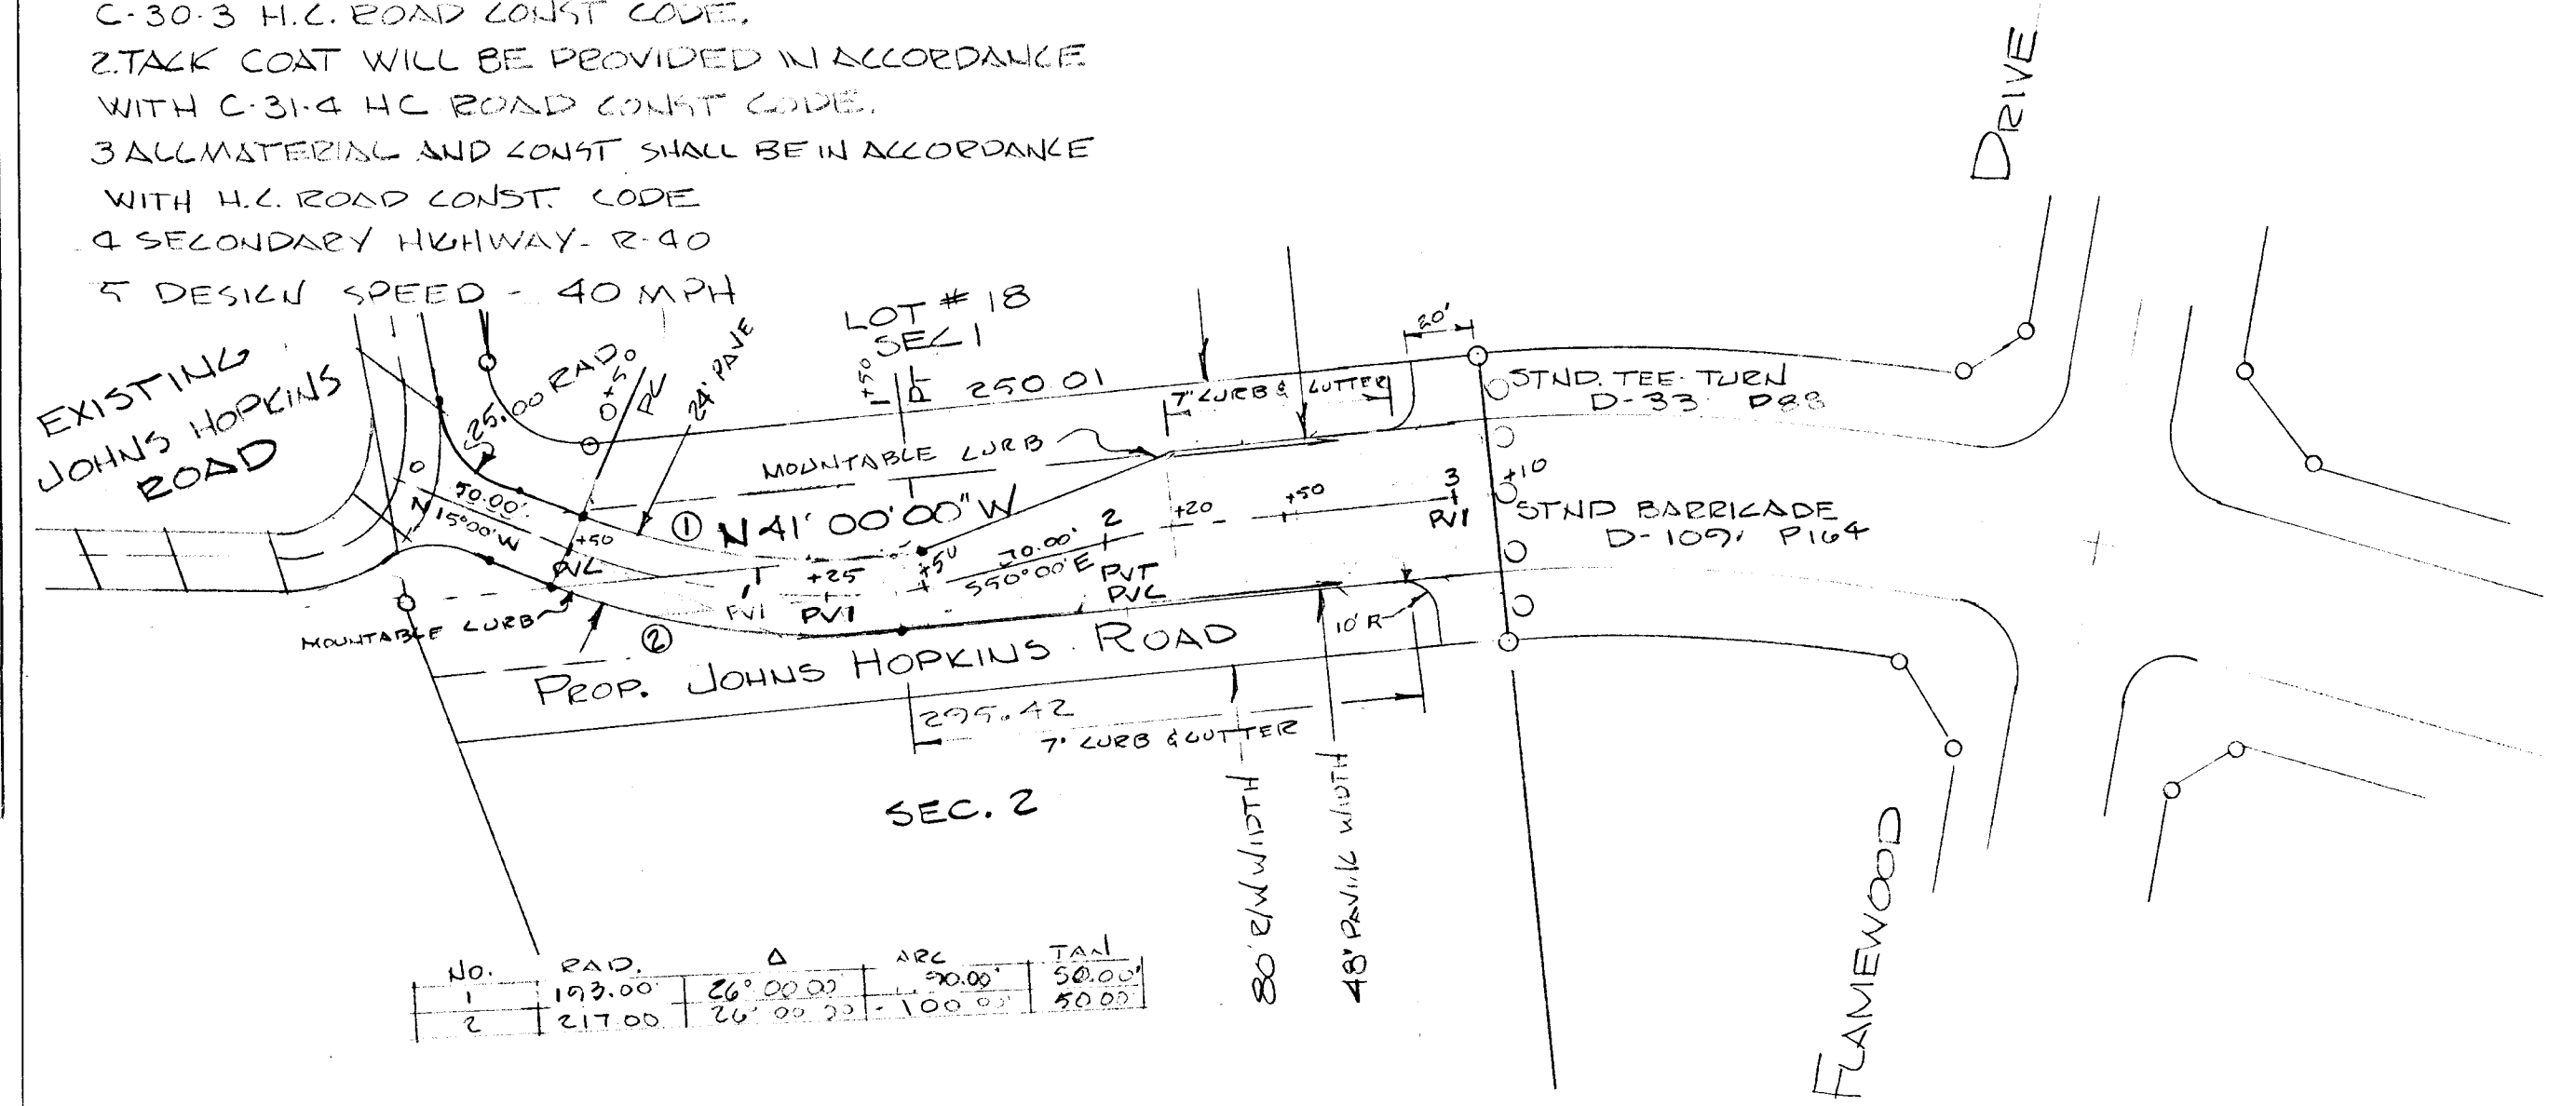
C-30-3 H.C. ROAD CONST CODE.
2.TACK COAT WILL BE PROVIDED IN ACCORDANCE WITH C-31-4 HC ROAD CONST CODE.
3 ALL MATERIAL AND CONST SHALL BE IN ACCORDANCE WITH H.C. ROAD CONST. CODE
4 SECONDARY HIGHWAY- R-40
5 DESIGN SPEED - 40 MPH

DRIVE

LOT # 18
SEC 1

20'

EXISTING JOHNS HOPKINS ROAD

25.00 RAD.

0+50
PC

24' PAVE

+50

250.01

7' CURB & GUTTER

STND. TEE-TURN
D-33 P88

MOUNTABLE CURB

+10

STND BARRICADE
D-109 P164

0

90.00'
N15°00'W

① N41°00'00"W

+50

PVC

+25

+50

PVI

PVI

90.00' 2
S50°00'E

PVT
PVC

+20

+50

3
PVI

MOUNTABLE CURB

②

10' R

PROP. JOHNS HOPKINS ROAD

295.42

7' CURB & GUTTER

SEC. 2

80' R/W WIDTH

48' PAVING WIDTH

FLAMEWOOD

| NO. | RAD. | Δ | ARC | TAN |
|---|---|---|---|---|
| 1 | 193.00 | 26°00.00 | 90.00' | 50.00' |
| 2 | 217.00 | 26°00.00 | 100.00' | 50.00 |